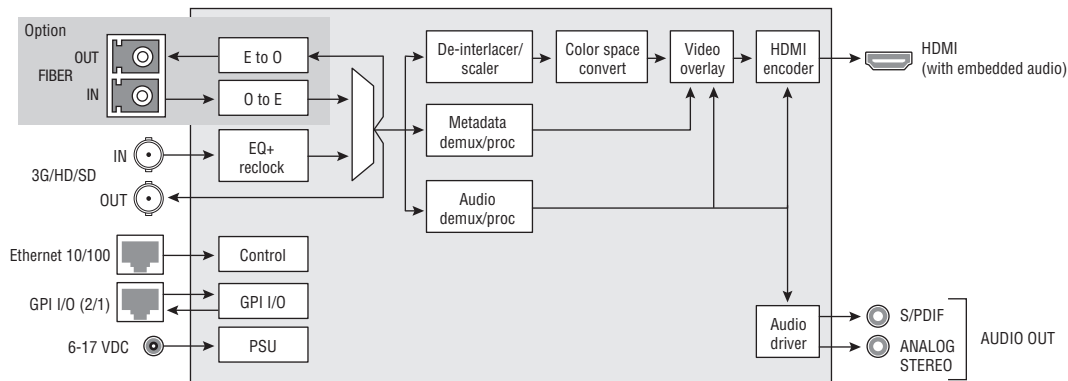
Option

OUT
FIBER
IN

E to O

O to E

IN
3G/HD/SD
OUT

EQ+
reclock

Ethernet 10/100

Control

GPI I/O (2/1)

GPI I/O

6-17 VDC

PSU

De-interlacer/
scaler

Color space
convert

Video
overlay

HDMI
encoder

HDMI
(with embedded audio)

Metadata
demux/proc

Audio
demux/proc

Audio
driver

S/PDIF

ANALOG
STEREO

AUDIO OUT